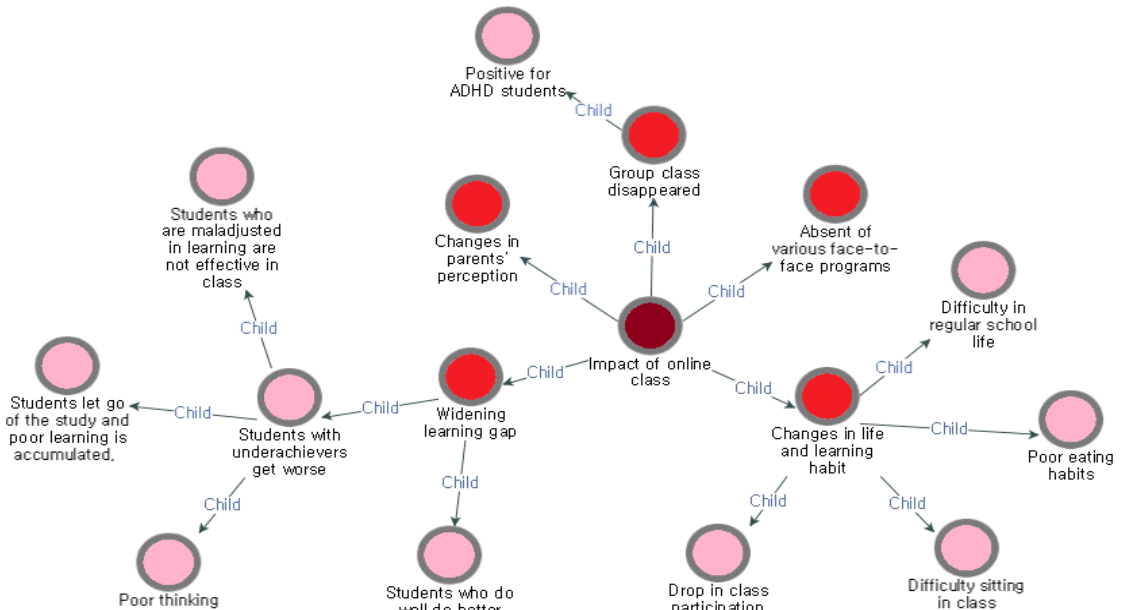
Positive for ADHD students

Child

Group class disappeared

Child

Changes in parents' perception

Child

Absent of various face-to-face programs

Child

Students who are maladjusted in learning are not effective in class

Child

Impact of online class

Difficulty in regular school life

Child

Child

Child

Students let go of the study and poor learning is accumulated.

Child

Students with underachievers get worse

Child

Widening learning gap

Changes in life and learning habit

Child

Poor eating habits

Child

Child

Child

Child

Poor thinking

Students who do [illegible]

Drop in class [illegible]

Difficulty sitting in class